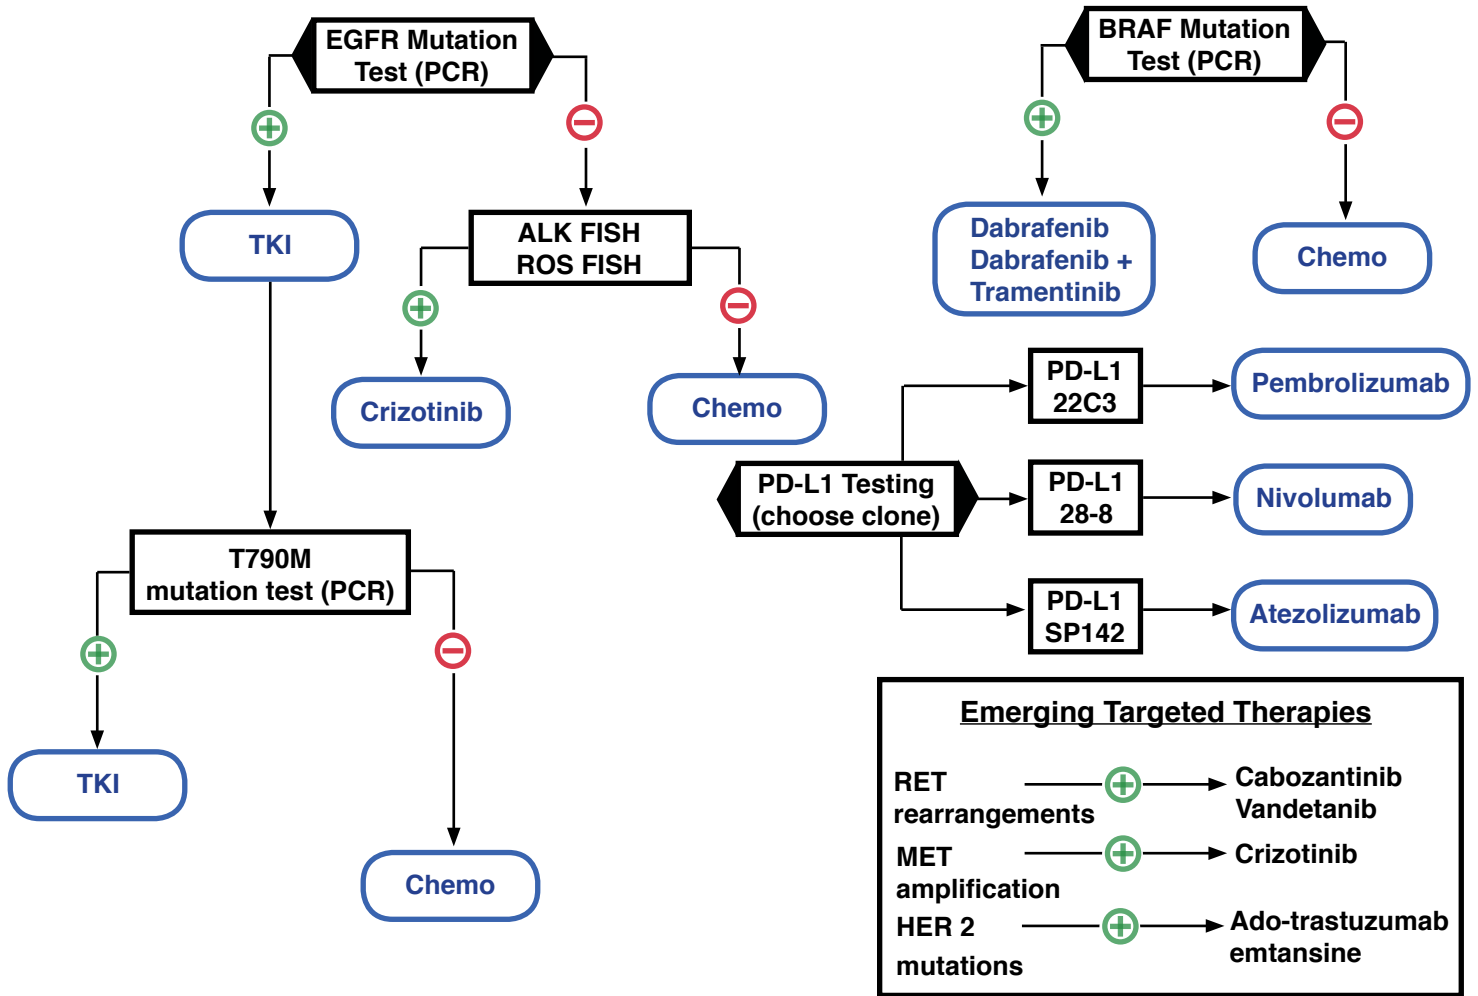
EGFR Mutation Test (PCR)

TKI

ALK FISH
ROS FISH

Crizotinib

Chemo

T790M mutation test (PCR)

TKI

Chemo

BRAF Mutation Test (PCR)

Dabrafenib
Dabrafenib + Tramentinib

Chemo

PD-L1 Testing (choose clone)

PD-L1 22C3

Pembrolizumab

PD-L1 28-8

Nivolumab

PD-L1 SP142

Atezolizumab

Emerging Targeted Therapies

RET rearrangements

Cabozantinib
Vandetanib

MET amplification

Crizotinib

HER 2 mutations

Ado-trastuzumab emtansine